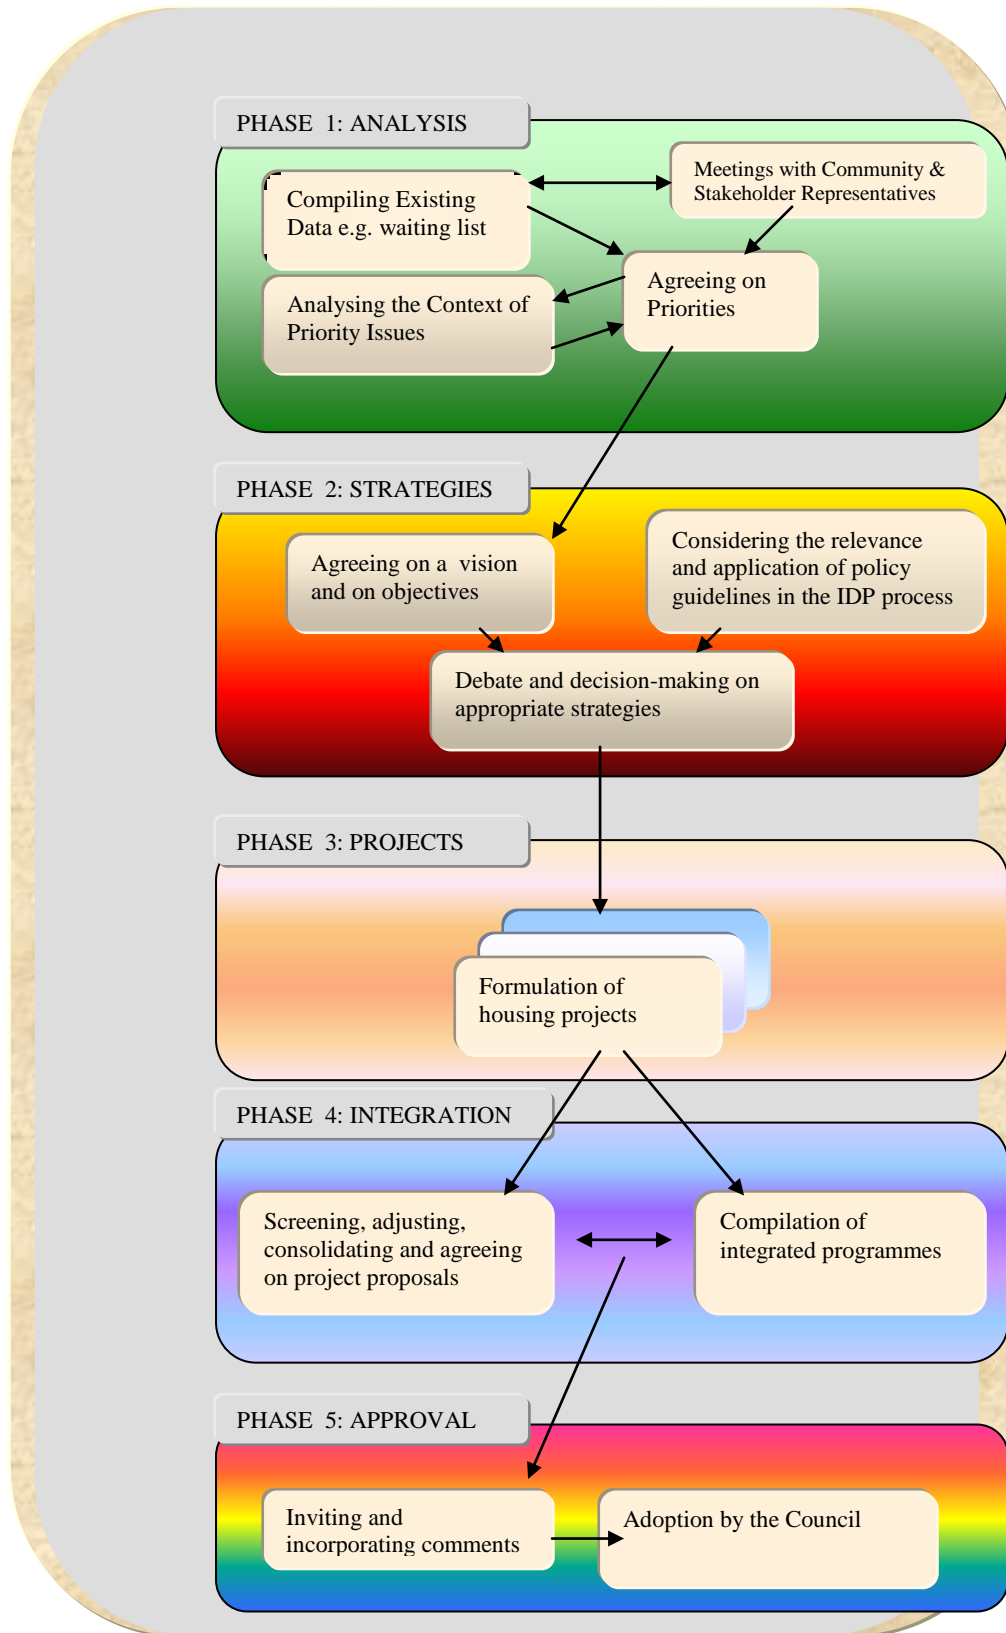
PHASE 1: ANALYSIS

Compiling Existing Data e.g. waiting list

Meetings with Community & Stakeholder Representatives

Analysing the Context of Priority Issues

Agreeing on Priorities

PHASE 2: STRATEGIES

Agreeing on a vision and on objectives

Considering the relevance and application of policy guidelines in the IDP process

Debate and decision-making on appropriate strategies

PHASE 3: PROJECTS

Formulation of housing projects

PHASE 4: INTEGRATION

Screening, adjusting, consolidating and agreeing on project proposals

Compilation of integrated programmes

PHASE 5: APPROVAL

Inviting and incorporating comments

Adoption by the Council